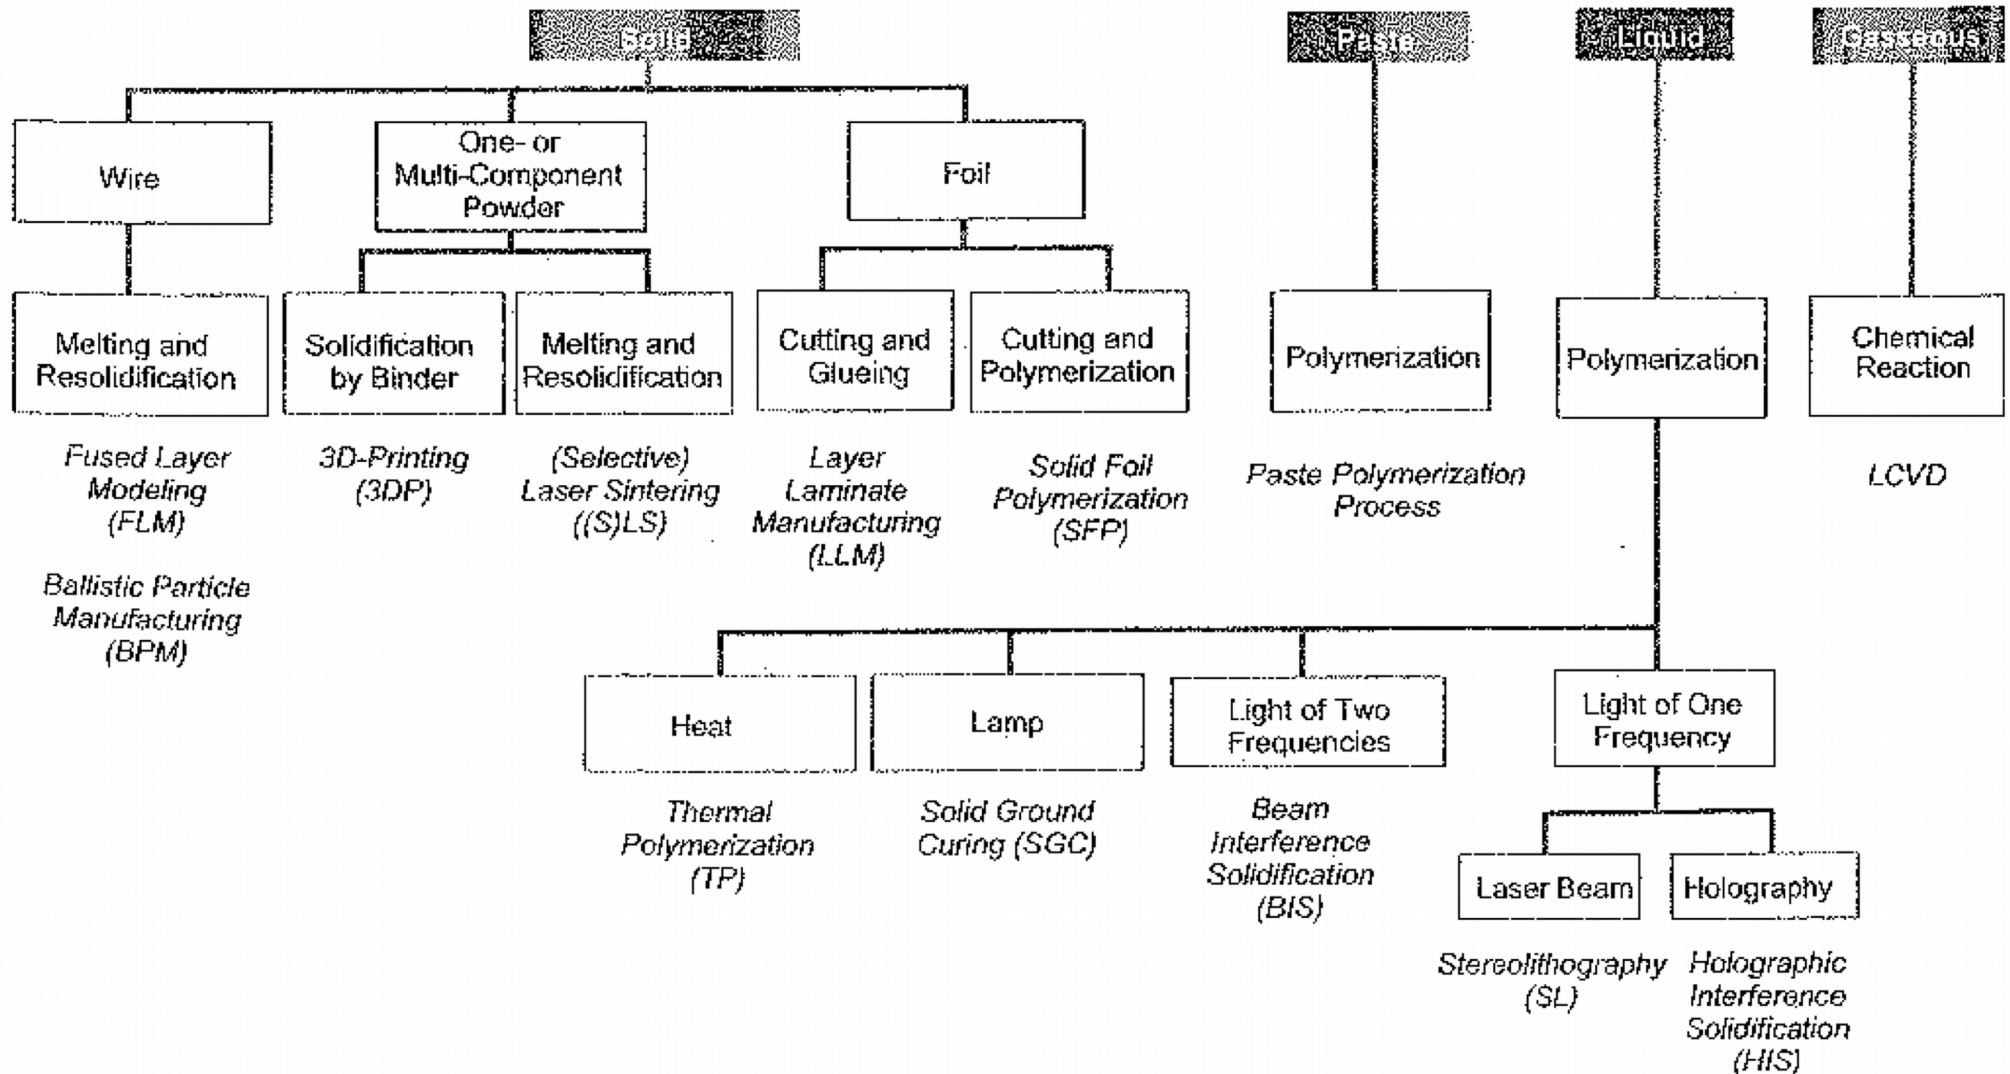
Solid

Paste

Liquid

Gaseous

Wire

One- or Multi-Component Powder

Foil

Melting and Resolidification

Solidification by Binder

Melting and Resolidification

Cutting and Glueing

Cutting and Polymerization

Polymerization

Polymerization

Chemical Reaction

Fused Layer Modeling (FLM)

Ballistic Particle Manufacturing (BPM)

3D-Printing (3DP)

(Selective) Laser Sintering ((S)LS)

Layer Laminate Manufacturing (LLM)

Solid Foil Polymerization (SFP)

Paste Polymerization Process

LCVD

Heat

Lamp

Light of Two Frequencies

Light of One Frequency

Thermal Polymerization (TP)

Solid Ground Curing (SGC)

Beam Interference Solidification (BIS)

Laser Beam

Holography

Stereolithography (SL)

Holographic Interference Solidification (HIS)